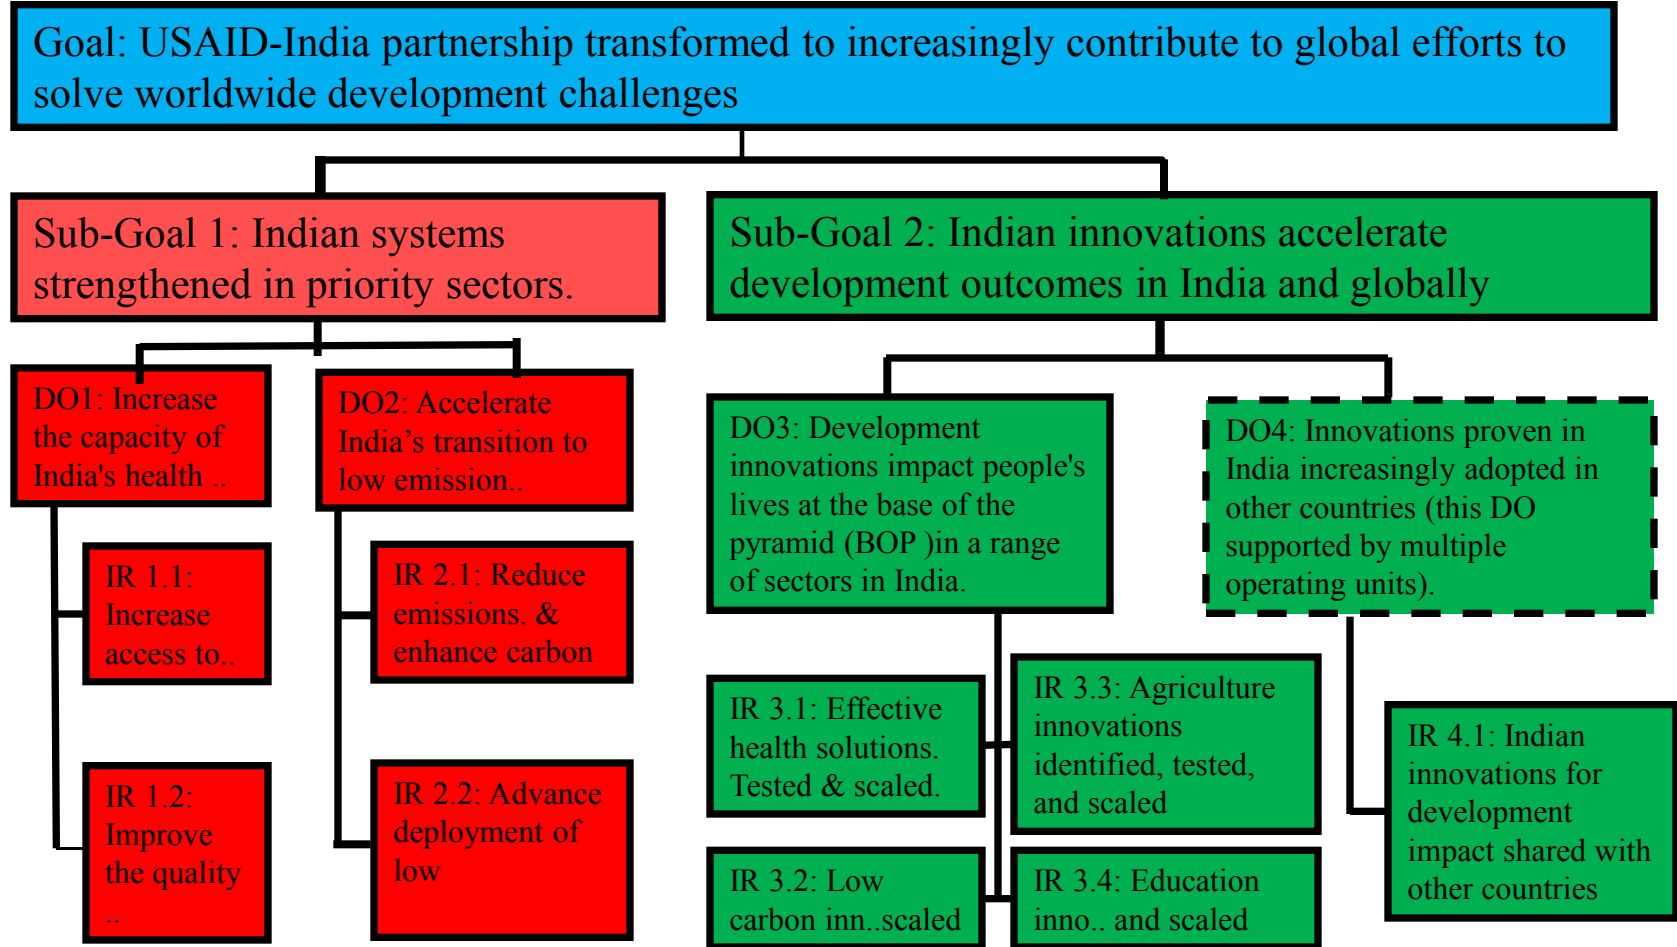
Goal: USAID-India partnership transformed to increasingly contribute to global efforts to solve worldwide development challenges

Sub-Goal 1: Indian systems strengthened in priority sectors.

Sub-Goal 2: Indian innovations accelerate development outcomes in India and globally

DO1: Increase the capacity of India's health ..

DO2: Accelerate India's transition to low emission..

DO3: Development innovations impact people's lives at the base of the pyramid (BOP )in a range of sectors in India.

DO4: Innovations proven in India increasingly adopted in other countries (this DO supported by multiple operating units).

IR 1.1: Increase access to..

IR 1.2: Improve the quality ..

IR 2.1: Reduce emissions. & enhance carbon

IR 2.2: Advance deployment of low

IR 3.1: Effective health solutions. Tested & scaled.

IR 3.2: Low carbon inn..scaled

IR 3.3: Agriculture innovations identified, tested, and scaled

IR 3.4: Education inno.. and scaled

IR 4.1: Indian innovations for development impact shared with other countries